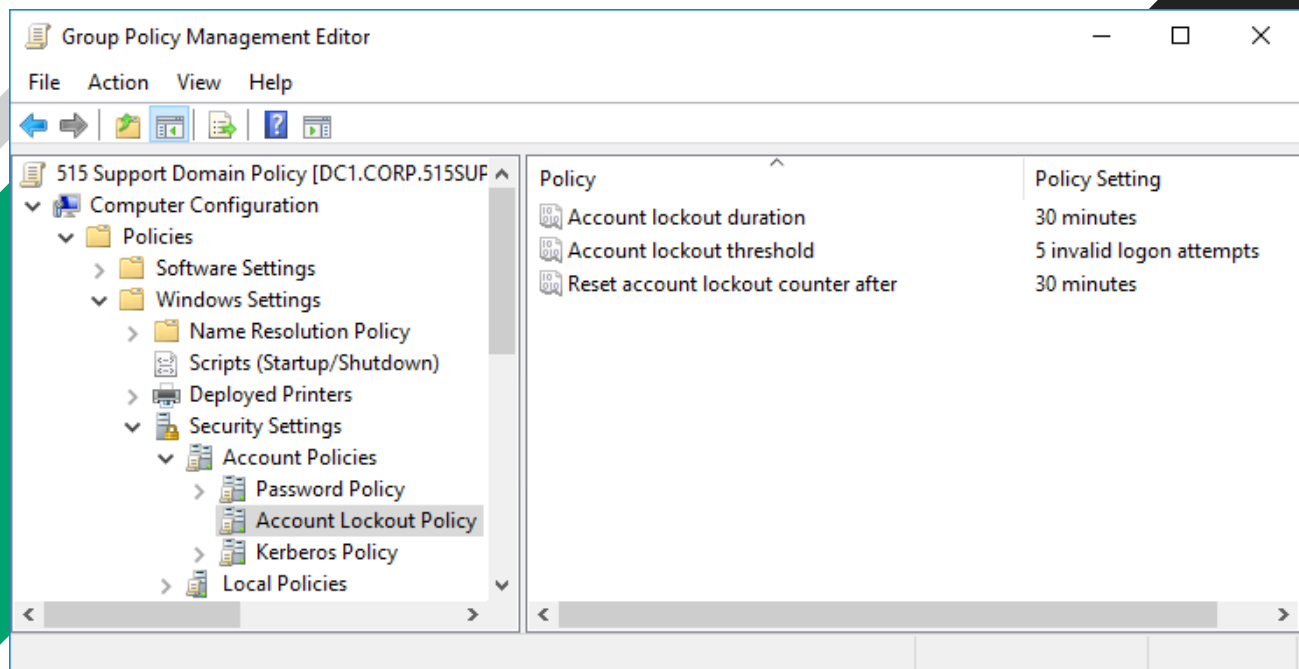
Group Policy Management Editor

File Action View Help

515 Support Domain Policy [DC1.CORP.515SUF
Computer Configuration
Policies
Software Settings
Windows Settings
Name Resolution Policy
Scripts (Startup/Shutdown)
Deployed Printers
Security Settings
Account Policies
Password Policy
Account Lockout Policy
Kerberos Policy
Local Policies

| Policy | Policy Setting |
|---|---|
| Account lockout duration | 30 minutes |
| Account lockout threshold | 5 invalid logon attempts |
| Reset account lockout counter after | 30 minutes |